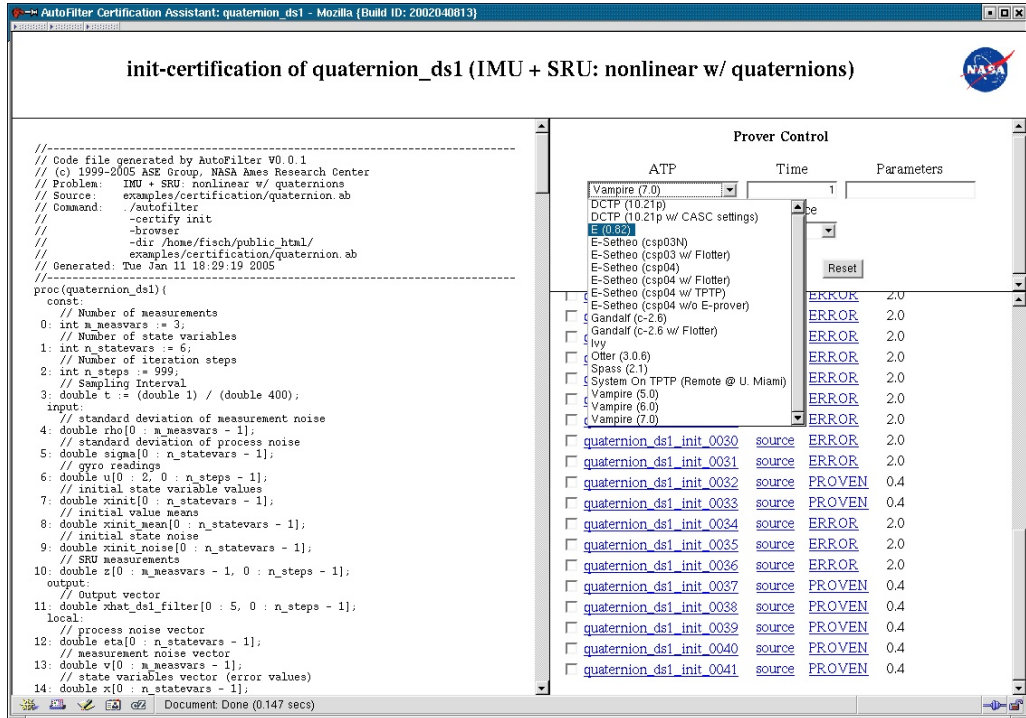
AutoFilter Certification Assistant: quaternion_ds1 - Mozilla {Build ID: 2002040813}

init-certification of quaternion_ds1 (IMU + SRU: nonlinear w/ quaternions)

NASA

//------------------------------------------------------------------------
// Code file generated by AutoFilter V0.0.1
// (c) 1999-2005 ASE Group, NASA Ames Research Center
// Problem: IMU + SRU: nonlinear w/ quaternions
// Source: examples/certification/quaternion.ab
// Command: ./autofilter
// -certify init
// -browser
// -dir /home/fisch/public_html/
// examples/certification/quaternion.ab
// Generated: Tue Jan 11 18:29:19 2005
//------------------------------------------------------------------------
proc(quaternion_ds1){
const:
// Number of measurements
0: int m_measvars := 3;
// Number of state variables
1: int n_statevars := 6;
// Number of iteration steps
2: int n_steps := 999;
// Sampling Interval
3: double t := (double 1) / (double 400);
input:
// standard deviation of measurement noise
4: double rho[0 : m_measvars - 1];
// standard deviation of process noise
5: double sigma[0 : n_statevars - 1];
// gyro readings
6: double u[0 : 2, 0 : n_steps - 1];
// initial state variable values
7: double xinit[0 : n_statevars - 1];
// initial value means
8: double xinit_mean[0 : n_statevars - 1];
// initial state noise
9: double xinit_noise[0 : n_statevars - 1];
// SRU measurements
10: double z[0 : m_measvars - 1, 0 : n_steps - 1];
output:
// Output vector
11: double xhat_ds1_filter[0 : 5, 0 : n_steps - 1];
local:
// process noise vector
12: double eta[0 : n_statevars - 1];
// measurement noise vector
13: double v[0 : m_measvars - 1];
// state variables vector (error values)
14: double x[0 : n_statevars - 1];

Prover Control

ATP Time Parameters

Vampire (7.0) 1

DCTP (10.21p)
DCTP (10.21p w/ CASC settings)
E (0.82)
E-Setheo (csp03N)
E-Setheo (csp03 w/ Flotter)
E-Setheo (csp04)
E-Setheo (csp04 w/ Flotter)
E-Setheo (csp04 w/ TPTP)
E-Setheo (csp04 w/o E-prover)
Gandalf (c-2.6)
Gandalf (c-2.6 w/ Flotter)
Ivy
Otter (3.0.6)
Spass (2.1)
System On TPTP (Remote @ U. Miami)
Vampire (5.0)
Vampire (6.0)
Vampire (7.0)

Reset

ERROR 2.0
ERROR 2.0
ERROR 2.0
ERROR 2.0
ERROR 2.0
ERROR 2.0
ERROR 2.0
quaternion_ds1_init_0030 source ERROR 2.0
quaternion_ds1_init_0031 source ERROR 2.0
quaternion_ds1_init_0032 source PROVEN 0.4
quaternion_ds1_init_0033 source PROVEN 0.4
quaternion_ds1_init_0034 source ERROR 2.0
quaternion_ds1_init_0035 source ERROR 2.0
quaternion_ds1_init_0036 source ERROR 2.0
quaternion_ds1_init_0037 source PROVEN 0.4
quaternion_ds1_init_0038 source PROVEN 0.4
quaternion_ds1_init_0039 source PROVEN 0.4
quaternion_ds1_init_0040 source PROVEN 0.4
quaternion_ds1_init_0041 source PROVEN 0.4

Document: Done (0.147 secs)